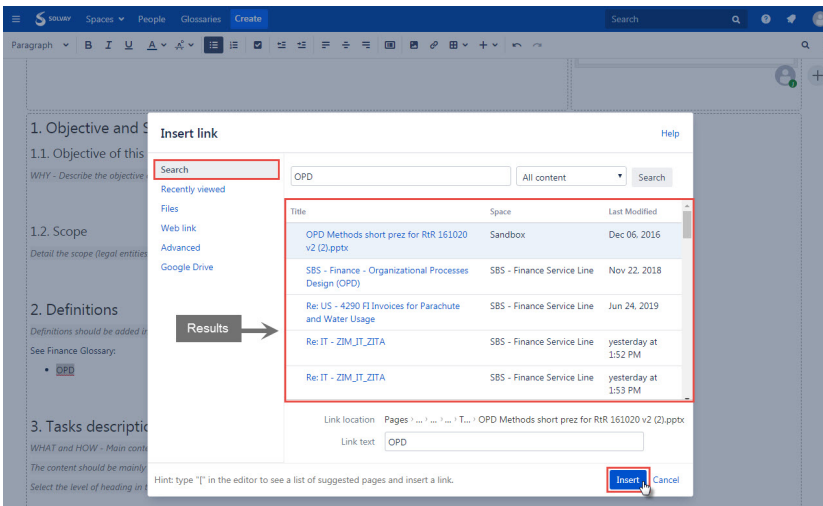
SOLVAY Spaces People Glossaries Create Search

Paragraph B I U A

1. Objective and S

1.1. Objective of this

WHY - Describe the objective

1.2. Scope

Detail the scope (legal entities

2. Definitions

Definitions should be added in

See Finance Glossary:

• OPD

3. Tasks descriptio

WHAT and HOW - Main cont

The content should be mainly

Select the level of heading in t

Insert link

Help

Search
Recently viewed
Files
Web link
Advanced
Google Drive

OPD

All content

Search

| Title | Space | Last Modified |
|---|---|---|
| OPD Methods short prez for RtR 161020 v2 (2).pptx | Sandbox | Dec 06, 2016 |
| SBS - Finance - Organizational Processes Design (OPD) | SBS - Finance Service Line | Nov 22, 2018 |
| Re: US - 4290 FI Invoices for Parachute and Water Usage | SBS - Finance Service Line | Jun 24, 2019 |
| Re: IT - ZIM_IT_ZITA | SBS - Finance Service Line | yesterday at 1:52 PM |
| Re: IT - ZIM_IT_ZITA | SBS - Finance Service Line | yesterday at 1:53 PM |

Results

Link location Pages › ... › ... › T... › OPD Methods short prez for RtR 161020 v2 (2).pptx

Link text OPD

Hint: type "[" in the editor to see a list of suggested pages and insert a link.

Insert Cancel